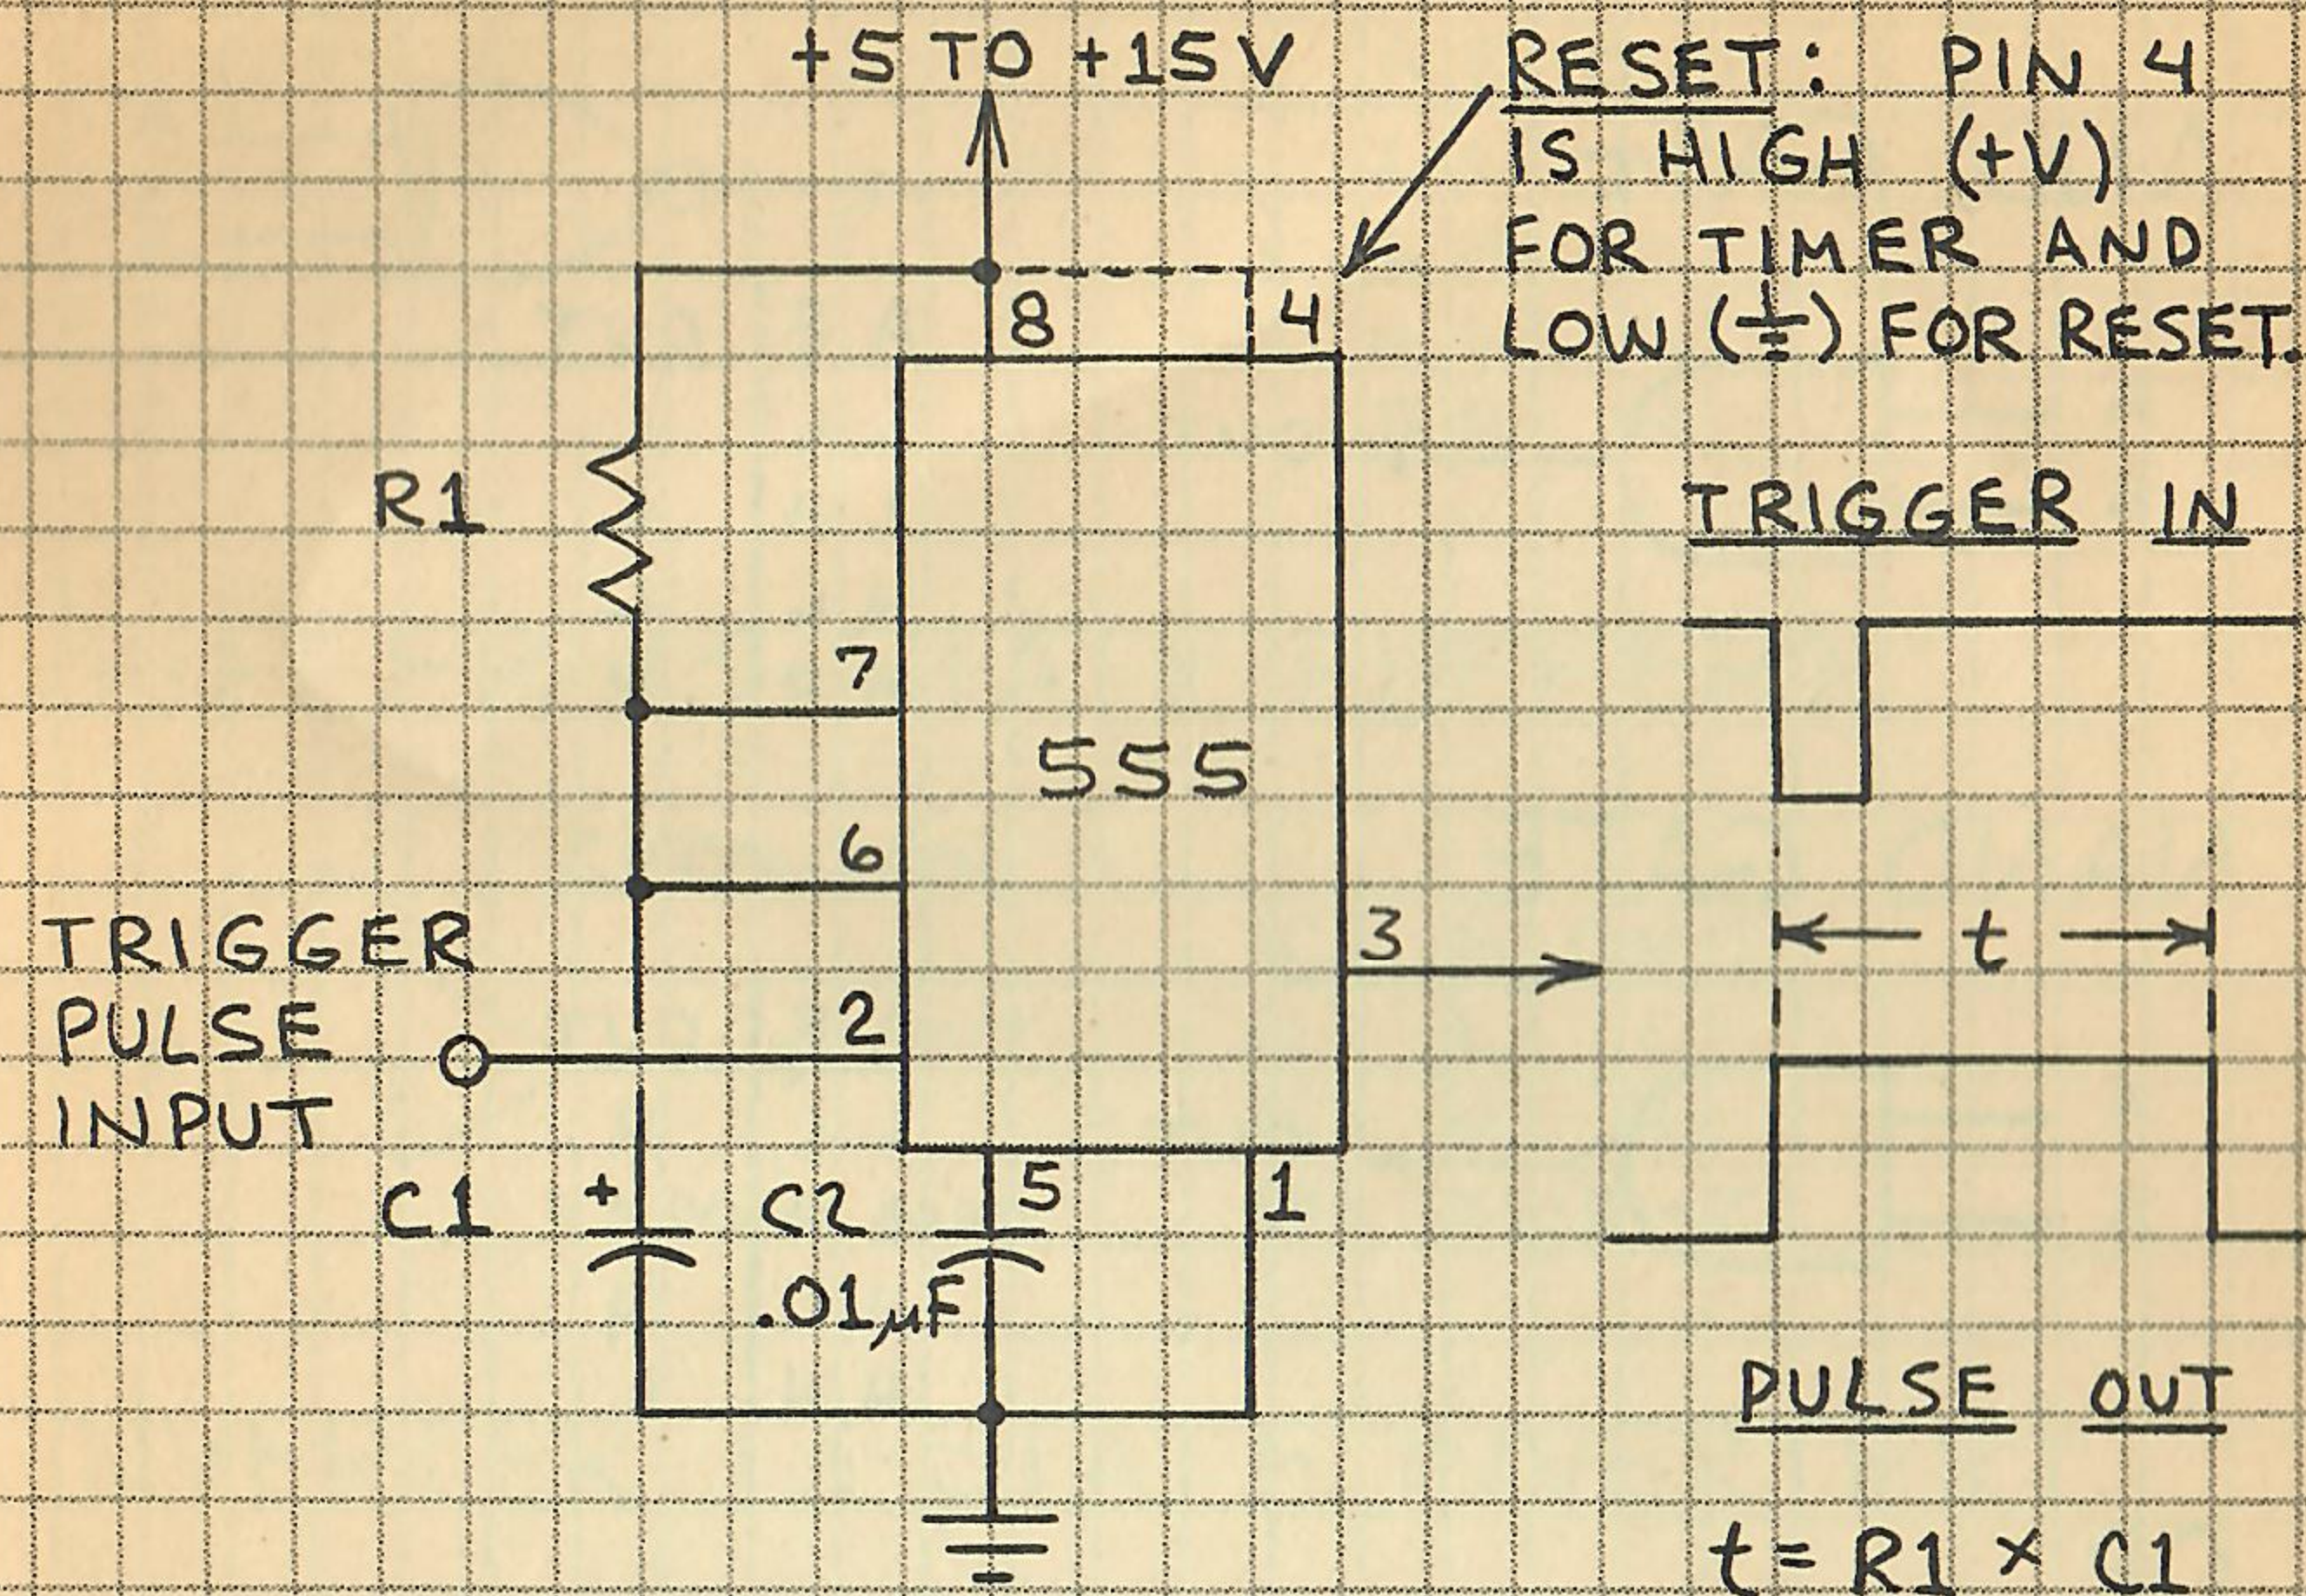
+5 TO +15V

RESET: PIN 4 IS HIGH (+V) FOR TIMER AND LOW ($\frac{1}{=}$) FOR RESET.

8

4

R1

7

555

6

TRIGGER PULSE INPUT

2

3

C1

+

C2

.01µF

5

1

TRIGGER IN

t

PULSE OUT

$t = R1 \times C1$